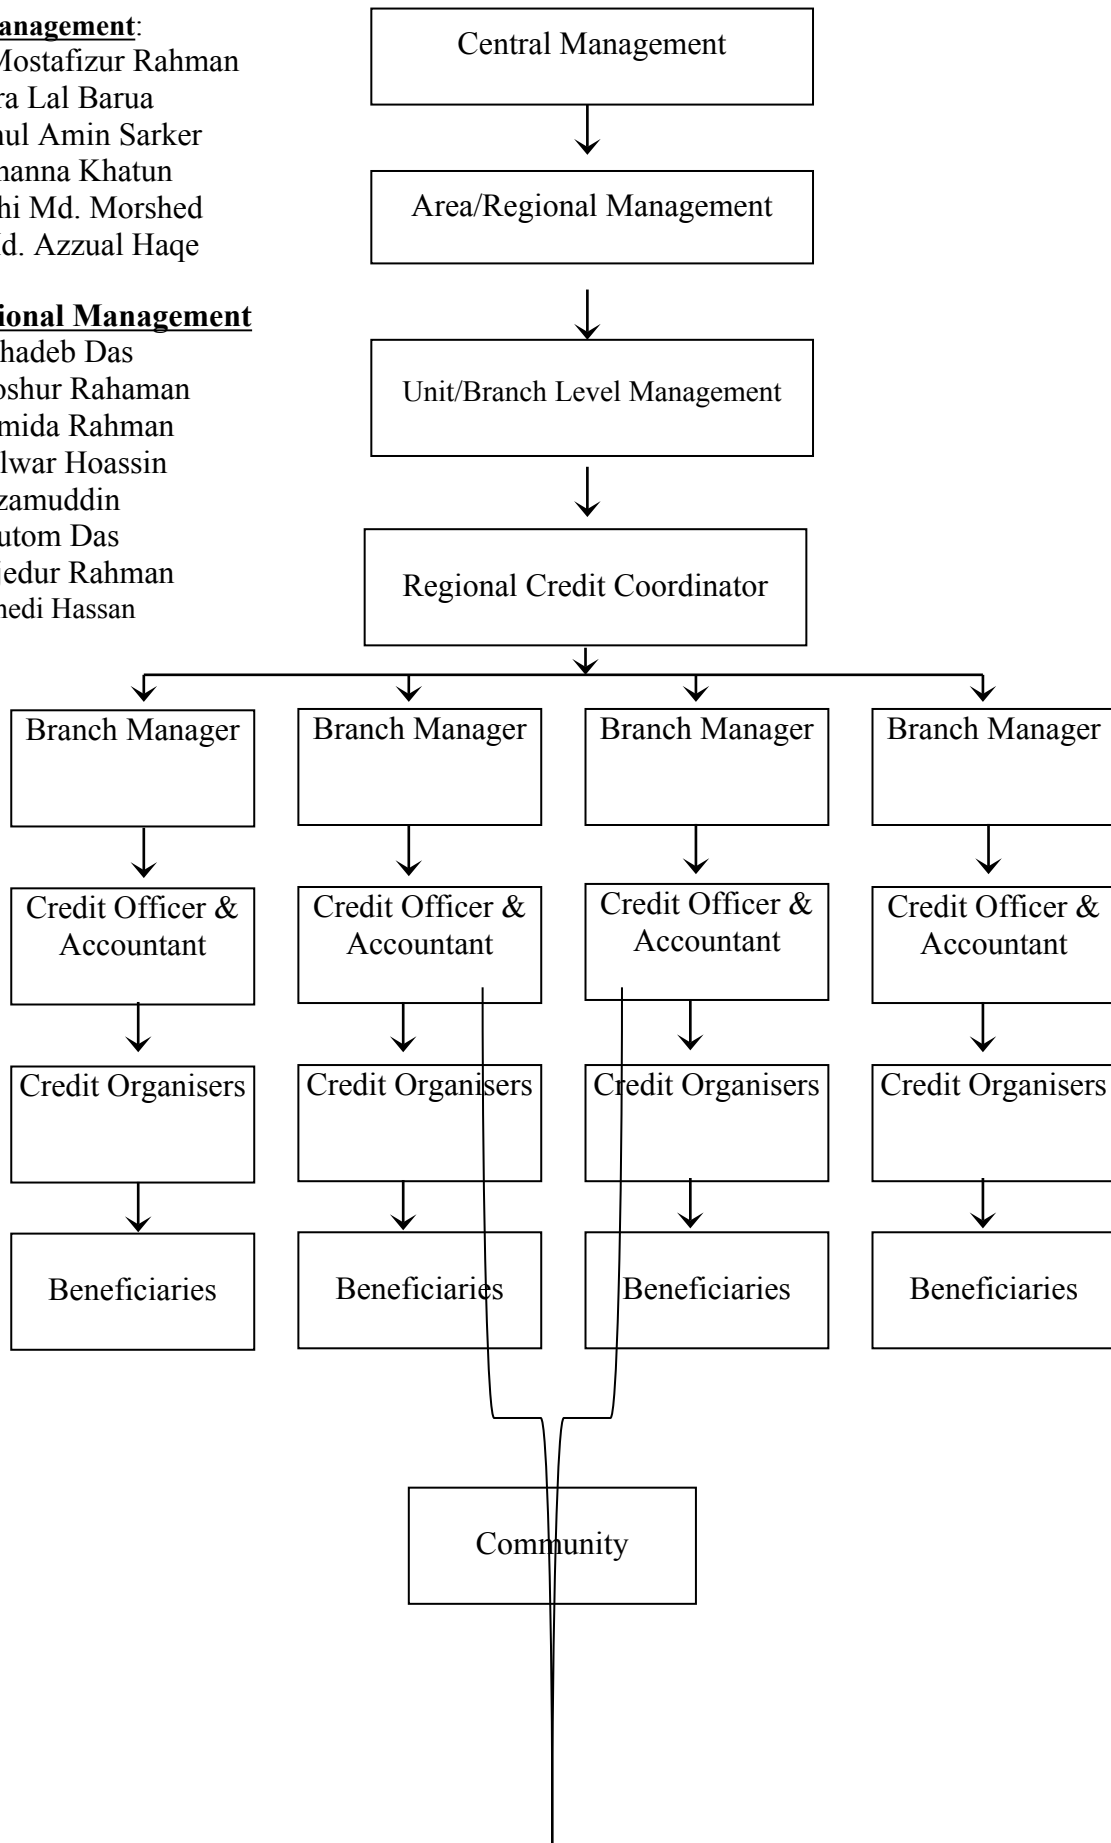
anagement:
Mostafizur Rahman
ra Lal Barua
aul Amin Sarker
nanna Khatun
hi Md. Morshed
d. Azzual Haqe

ional Management
hadeb Das
oshur Rahaman
mida Rahman
lwar Hoassin
zamuddin
utom Das
edur Rahman
nedi Hassan

Central Management

Area/Regional Management

Unit/Branch Level Management

Regional Credit Coordinator

Branch Manager

Credit Officer & Accountant

Credit Organisers

Beneficiaries

Branch Manager

Credit Officer & Accountant

Credit Organisers

Beneficiaries

Branch Manager

Credit Officer & Accountant

Credit Organisers

Beneficiaries

Branch Manager

Credit Officer & Accountant

Credit Organisers

Beneficiaries

Community